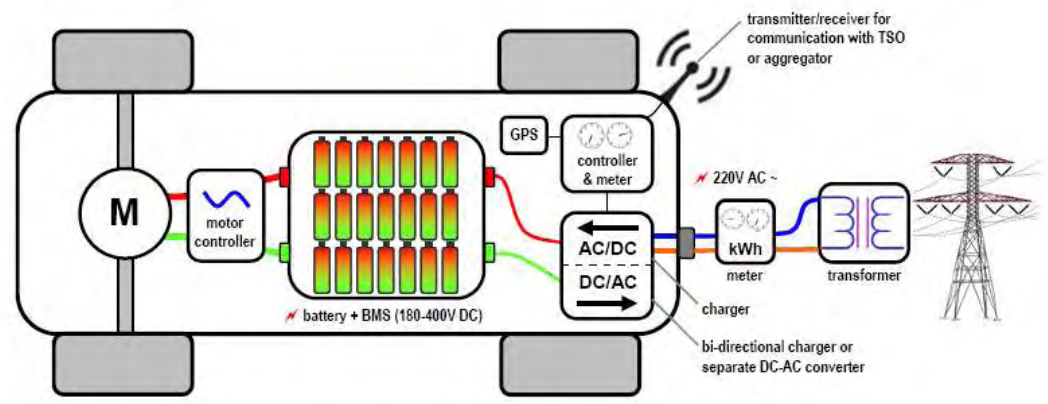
transmitter/receiver for communication with TSO or aggregator

GPS

controller & meter

M

motor controller

battery + BMS (180-400V DC)

AC/DC

DC/AC

220V AC ~

kWh

meter

transformer

charger

bi-directional charger or separate DC-AC converter